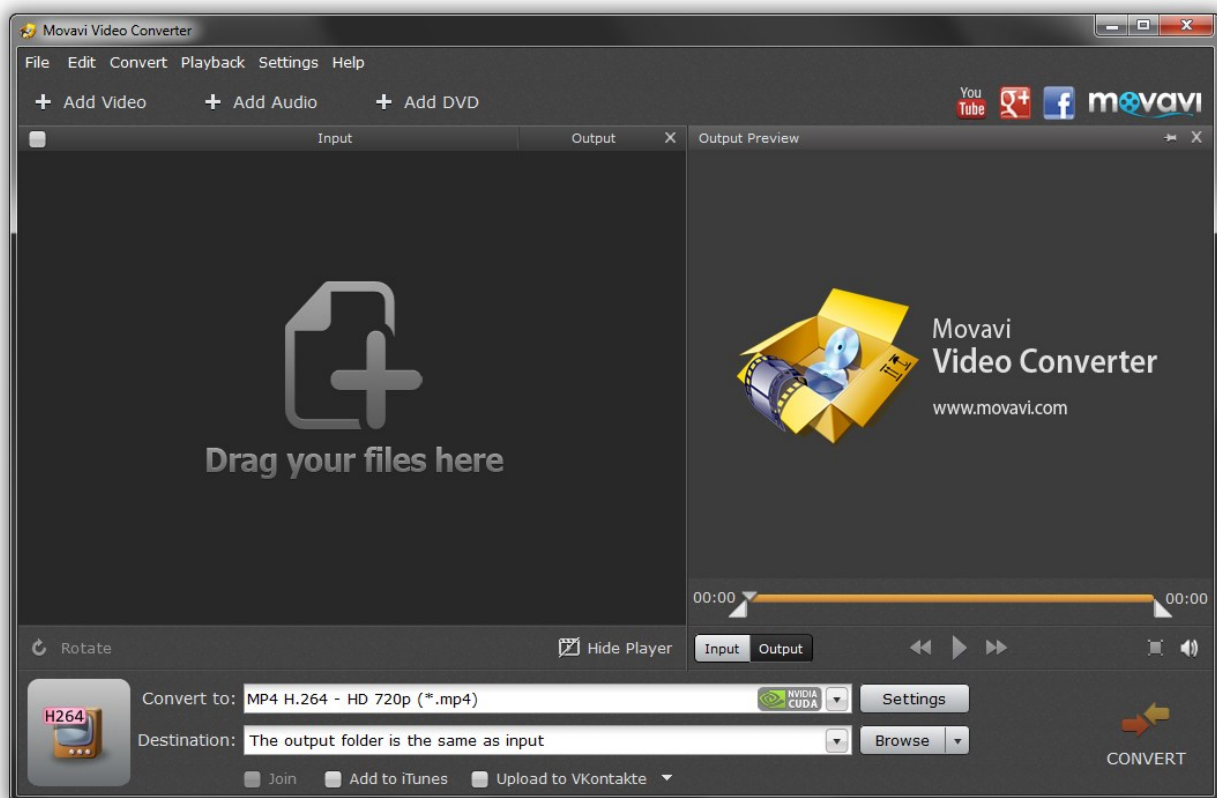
Movavi Video Converter

File Edit Convert Playback Settings Help

+ Add Video + Add Audio + Add DVD

You Tube g+ f movavi

Input Output

Output Preview

Drag your files here

Movavi
Video Converter
www.movavi.com

00:00 00:00

Rotate Hide Player

Input Output

H264

Convert to: MP4 H.264 - HD 720p (*.mp4) NVIDIA CUDA Settings

Destination: The output folder is the same as input Browse

Join Add to iTunes Upload to VKontakte

CONVERT